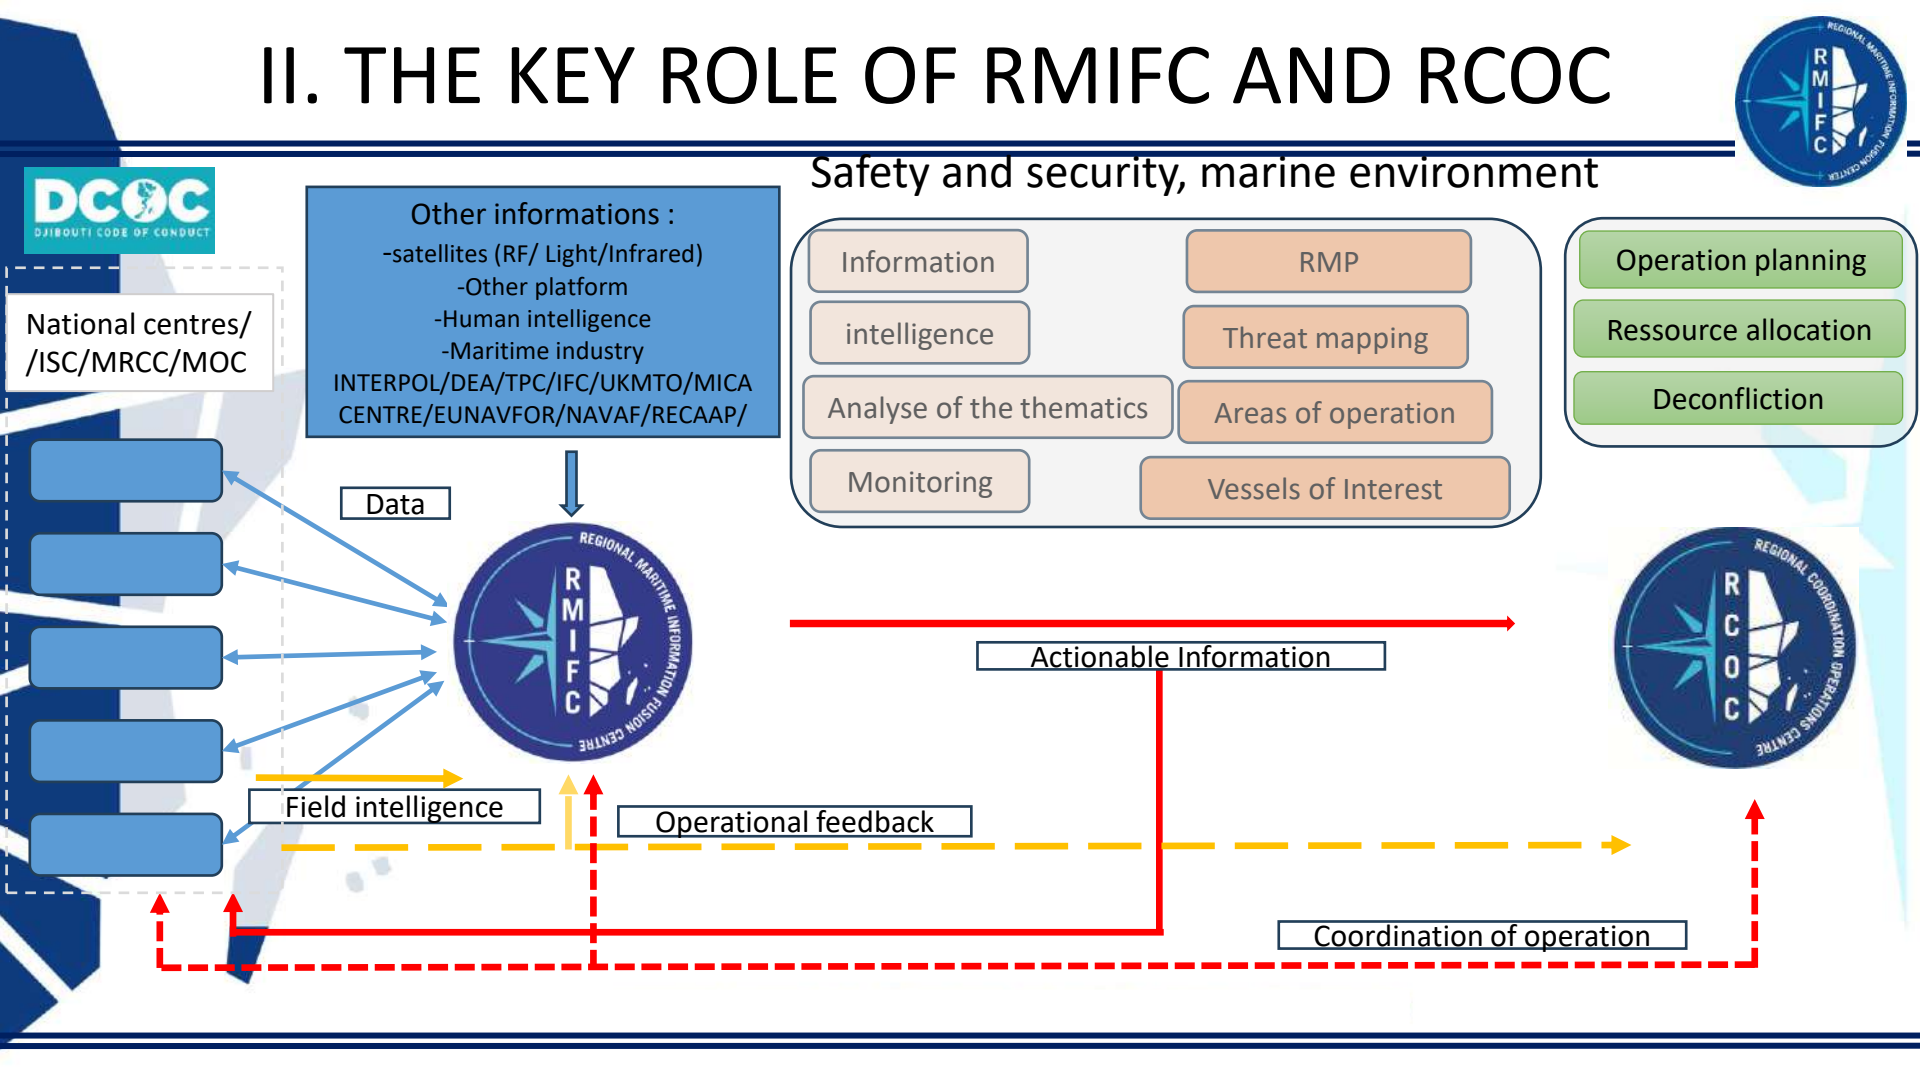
II. THE KEY ROLE OF RMIFC AND RCOC

REGIONAL MARITIME INFORMATION FUSION CENTER RMIFC

DCOC DJIBOUTI CODE OF CONDUCT

Safety and security, marine environment

National centres/ /ISC/MRCC/MOC

Other informations :
-satellites (RF/ Light/Infrared)
-Other platform
-Human intelligence
-Maritime industry
INTERPOL/DEA/TPC/IFC/UKMTO/MICA CENTRE/EUNAVFOR/NAVAF/RECAAP/

Information
RMP
intelligence
Threat mapping
Analyse of the thematics
Areas of operation
Monitoring
Vessels of Interest

Operation planning
Ressource allocation
Deconfliction

Data

REGIONAL MARITIME INFORMATION FUSION CENTER RMIFC

Actionable Information

REGIONAL COORDINATION OPERATIONS CENTER RCOC

Field intelligence

Operational feedback

Coordination of operation